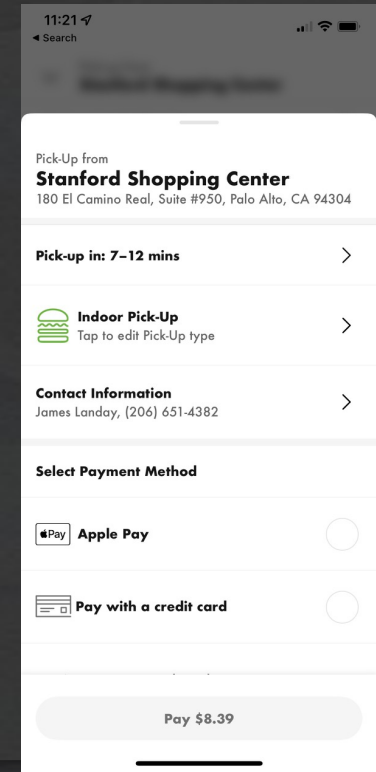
11:21
◂ Search

Pick-Up from
Stanford Shopping Center
180 El Camino Real, Suite #950, Palo Alto, CA 94304

Pick-up in: 7–12 mins

Indoor Pick-Up
Tap to edit Pick-Up type

Contact Information
James Landay, (206) 651-4382

Select Payment Method

Pay Apple Pay

Pay with a credit card

Pay $8.39